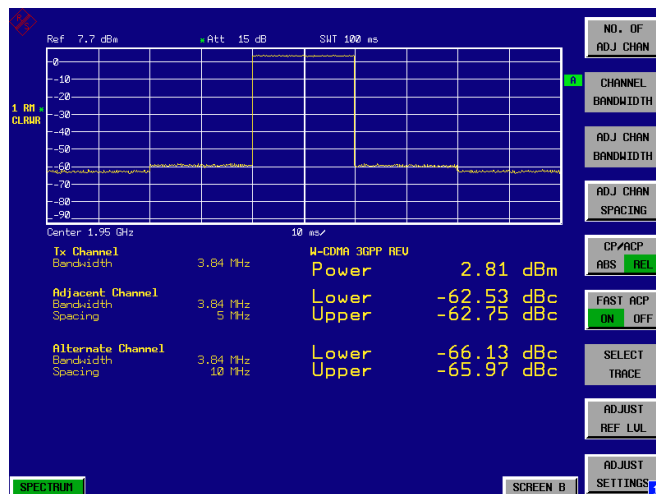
Ref 7.7 dBm
*Att 15 dB
SWT 100 ms

0
-10
-20
-30
-40
-50
-60
-70
-80
-90

1 RM *
CLRWR

A

Center 1.95 GHz
10 ms/

Tx Channel
Bandwidth 3.84 MHz

W-CDMA 3GPP REV
Power 2.81 dBm

Adjacent Channel
Bandwidth 3.84 MHz
Spacing 5 MHz

Lower -62.53 dBc
Upper -62.75 dBc

Alternate Channel
Bandwidth 3.84 MHz
Spacing 10 MHz

Lower -66.13 dBc
Upper -65.97 dBc

NO. OF ADJ CHAN

CHANNEL BANDWIDTH

ADJ CHAN BANDWIDTH

ADJ CHAN SPACING

CP/ACP
ABS REL

FAST ACP
ON OFF

SELECT TRACE

ADJUST REF LVL

ADJUST SETTINGS

SPECTRUM

SCREEN B